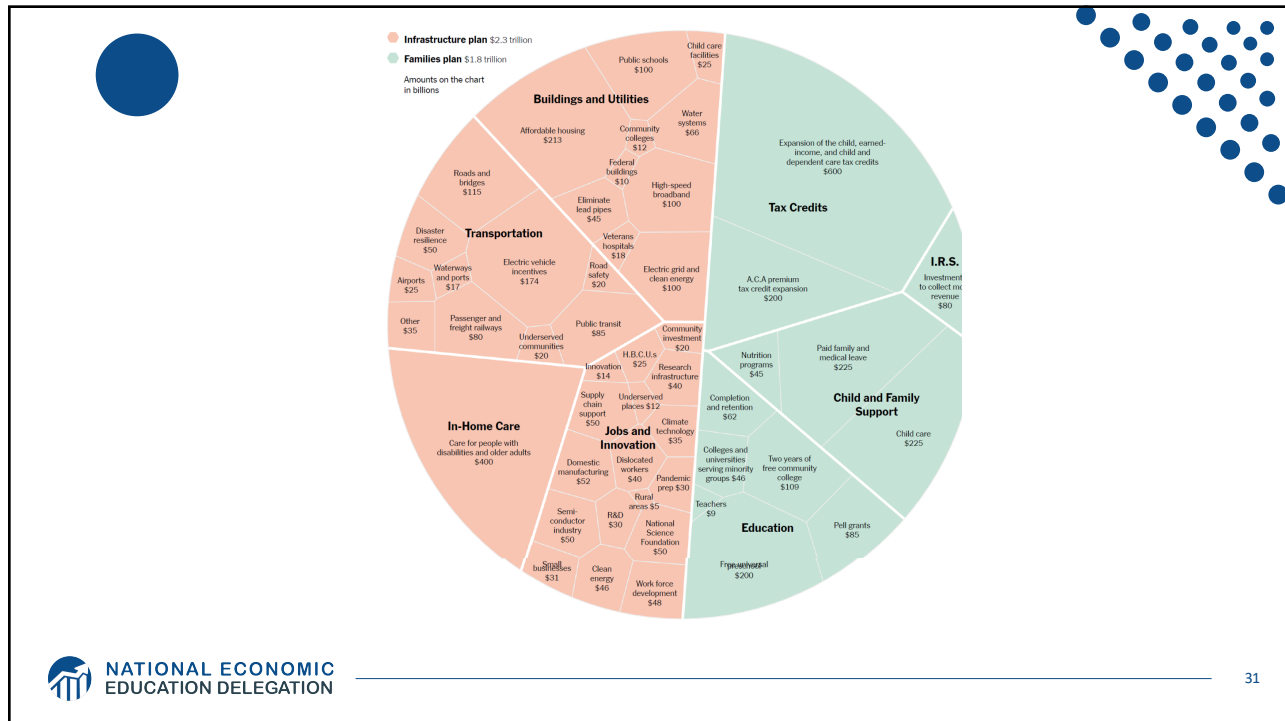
Infrastructure plan $2.3 trillion
Families plan $1.8 trillion
Amounts on the chart in billions

Buildings and Utilities
Public schools $100
Child care facilities $25
Affordable housing $213
Community colleges $12
Water systems $66
Federal buildings $10
High-speed broadband $100
Eliminate lead pipes $45
Veterans hospitals $18
Electric grid and clean energy $100

Transportation
Roads and bridges $115
Disaster resilience $50
Electric vehicle incentives $174
Road safety $20
Airports $25
Waterways and ports $17
Other $35
Passenger and freight railways $80
Underserved communities $20
Public transit $85

In-Home Care
Care for people with disabilities and older adults $400

Jobs and Innovation
Community investment $20
H.B.C.U.s $25
Innovation $14
Research infrastructure $40
Supply chain support $50
Underserved places $12
Climate technology $35
Domestic manufacturing $52
Dislocated workers $40
Pandemic prep $30
Rural areas $5
Semi-conductor industry $50
R&D $30
National Science Foundation $50
Small businesses $31
Clean energy $46
Work force development $48

Tax Credits
Expansion of the child, earned-income, and child and dependent care tax credits $600
A.C.A premium tax credit expansion $200

I.R.S.
Investment to collect m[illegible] revenue $80

Child and Family Support
Nutrition programs $45
Paid family and medical leave $225
Child care $225

Education
Completion and retention $62
Colleges and universities serving minority groups $46
Two years of free community college $109
Teachers $9
Pell grants $85
Free universal preschool $200

NATIONAL ECONOMIC EDUCATION DELEGATION

31